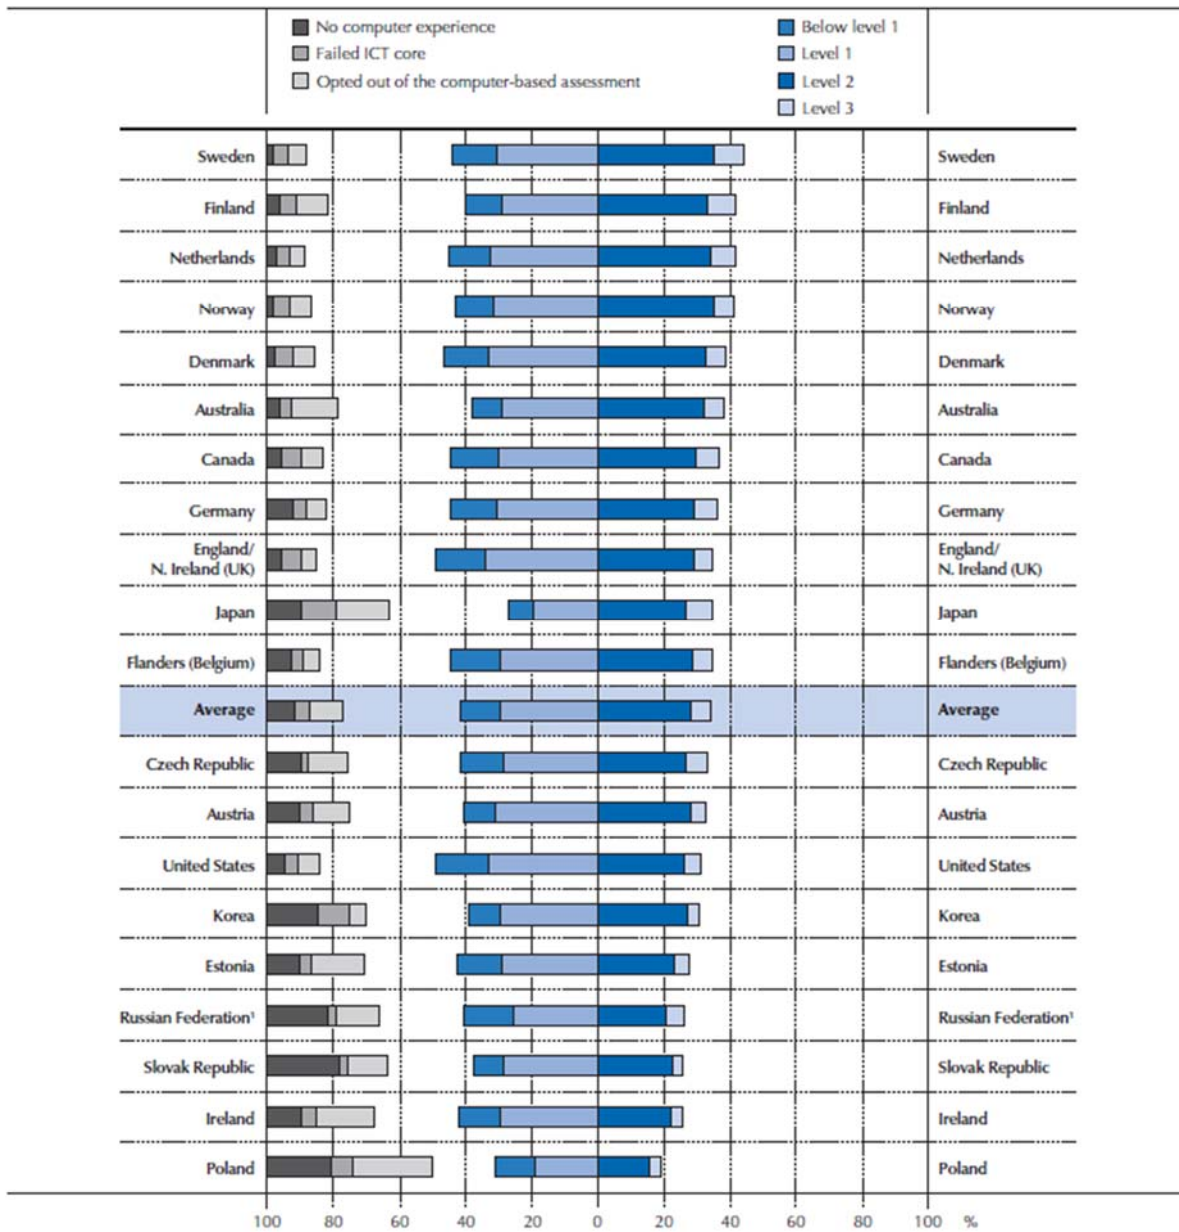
No computer experience
Failed ICT core
Opted out of the computer-based assessment

Below level 1
Level 1
Level 2
Level 3

| | | |
|---|---|---|
| Sweden | | Sweden |
| Finland | | Finland |
| Netherlands | | Netherlands |
| Norway | | Norway |
| Denmark | | Denmark |
| Australia | | Australia |
| Canada | | Canada |
| Germany | | Germany |
| England/ N. Ireland (UK) | | England/ N. Ireland (UK) |
| Japan | | Japan |
| Flanders (Belgium) | | Flanders (Belgium) |
| Average | | Average |
| Czech Republic | | Czech Republic |
| Austria | | Austria |
| United States | | United States |
| Korea | | Korea |
| Estonia | | Estonia |
| Russian Federation¹ | | Russian Federation¹ |
| Slovak Republic | | Slovak Republic |
| Ireland | | Ireland |
| Poland | | Poland |

100 80 60 40 20 0 20 40 60 80 100 %